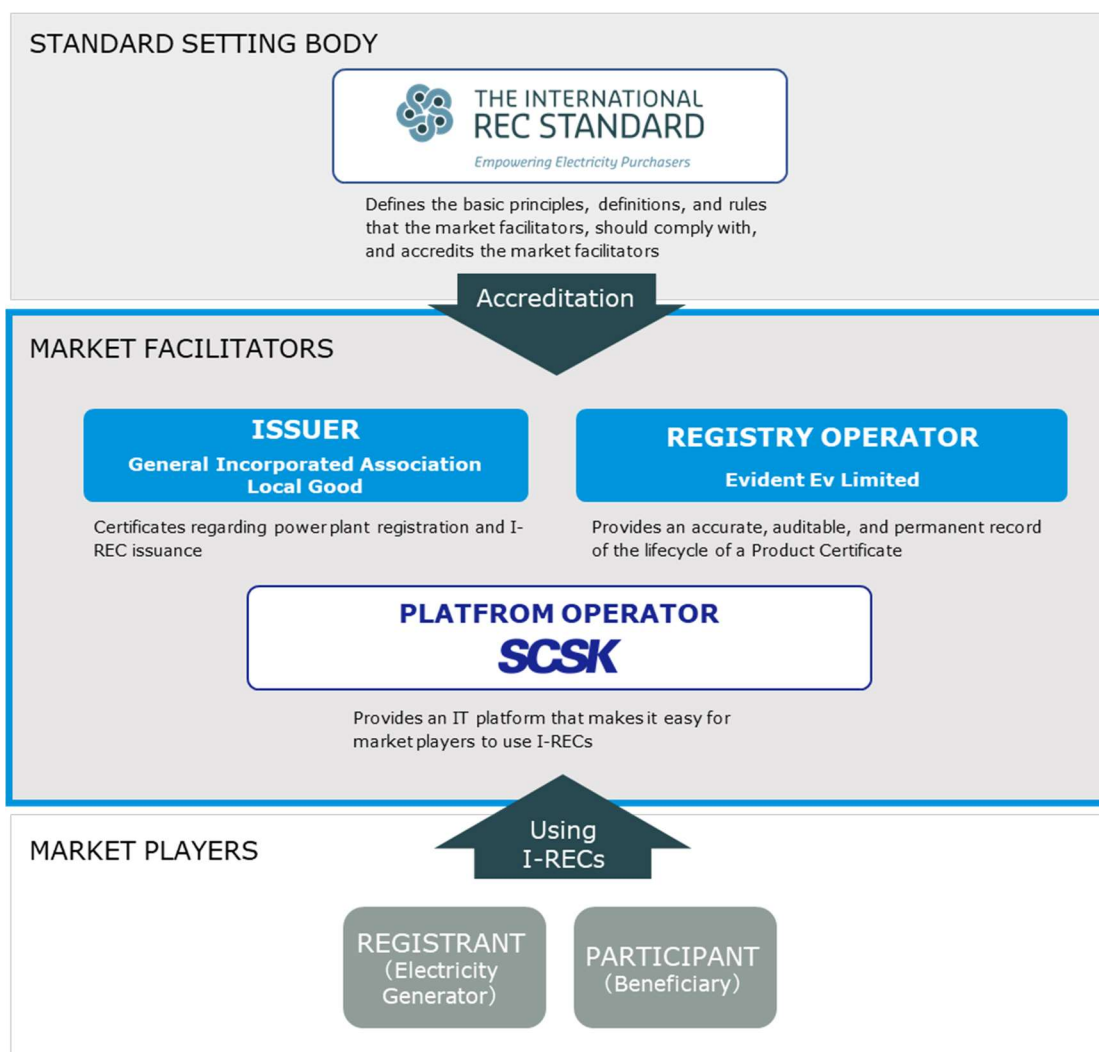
STANDARD SETTING BODY

THE INTERNATIONAL REC STANDARD
Empowering Electricity Purchasers

Defines the basic principles, definitions, and rules that the market facilitators, should comply with, and accredits the market facilitators

Accreditation

MARKET FACILITATORS

ISSUER
General Incorporated Association Local Good

Certificates regarding power plant registration and I-REC issuance

REGISTRY OPERATOR
Evident Ev Limited

Provides an accurate, auditable, and permanent record of the lifecycle of a Product Certificate

PLATFROM OPERATOR
SCSK

Provides an IT platform that makes it easy for market players to use I-RECs

Using I-RECs

MARKET PLAYERS

REGISTRANT (Electricity Generator)

PARTICIPANT (Beneficiary)